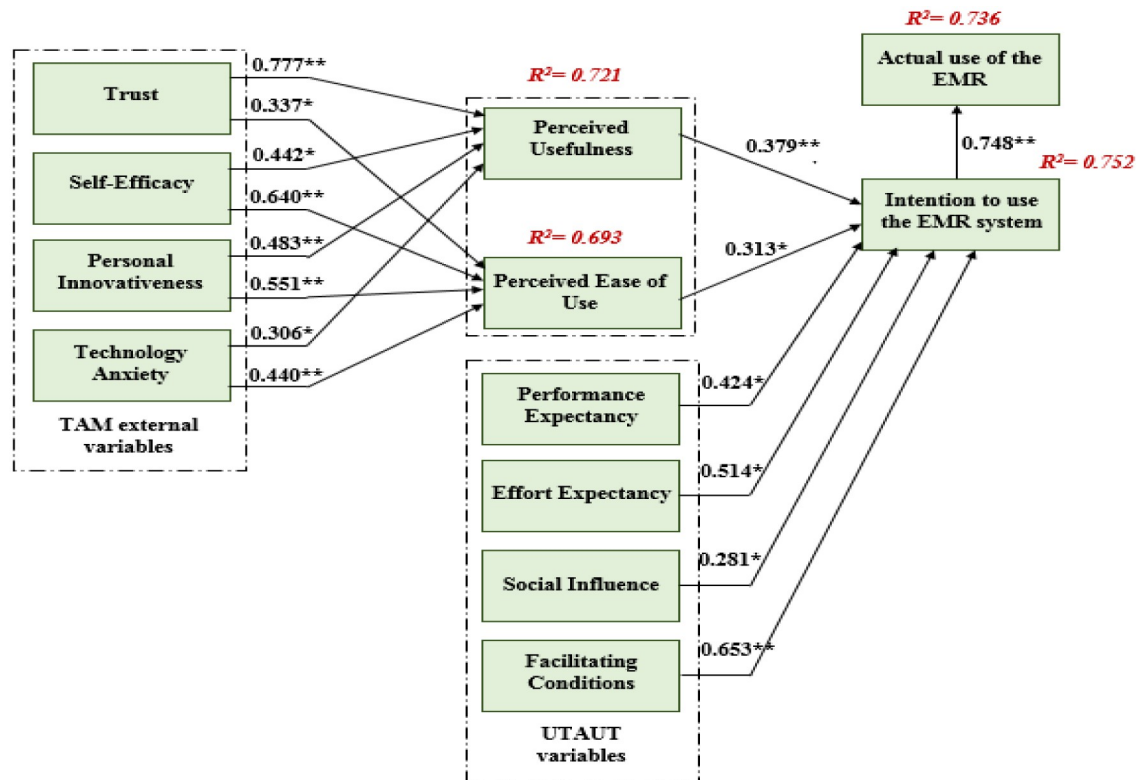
$R^2= 0.736$

Actual use of the EMR

$R^2= 0.721$

Trust

0.777**

0.337*

Self-Efficacy

0.442*

0.640**

Personal Innovativeness

0.483**

0.551**

Technology Anxiety

0.306*

0.440**

TAM external variables

Perceived Usefulness

$R^2= 0.693$

Perceived Ease of Use

0.379**

0.313*

0.748**

$R^2= 0.752$

Intention to use the EMR system

Performance Expectancy

0.424*

Effort Expectancy

0.514*

Social Influence

0.281*

Facilitating Conditions

0.653**

UTAUT variables